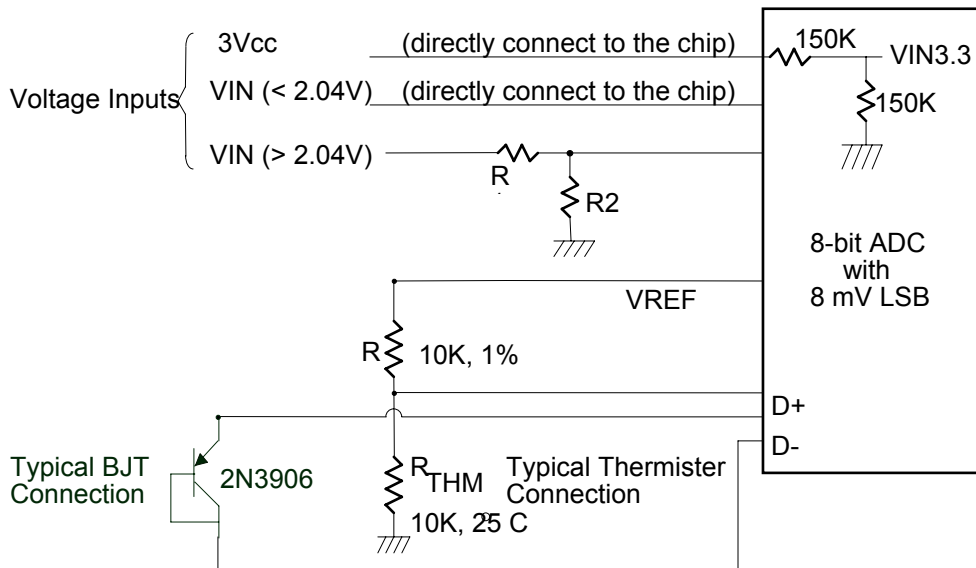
Voltage Inputs

3Vcc (directly connect to the chip)

VIN (< 2.04V) (directly connect to the chip)

VIN (> 2.04V)

R

R2

150K

VIN3.3

150K

8-bit ADC with 8 mV LSB

VREF

R

10K, 1%

D+

D-

Typical BJT Connection

2N3906

$R_{THM}$

10K, 25 C

Typical Thermister Connection